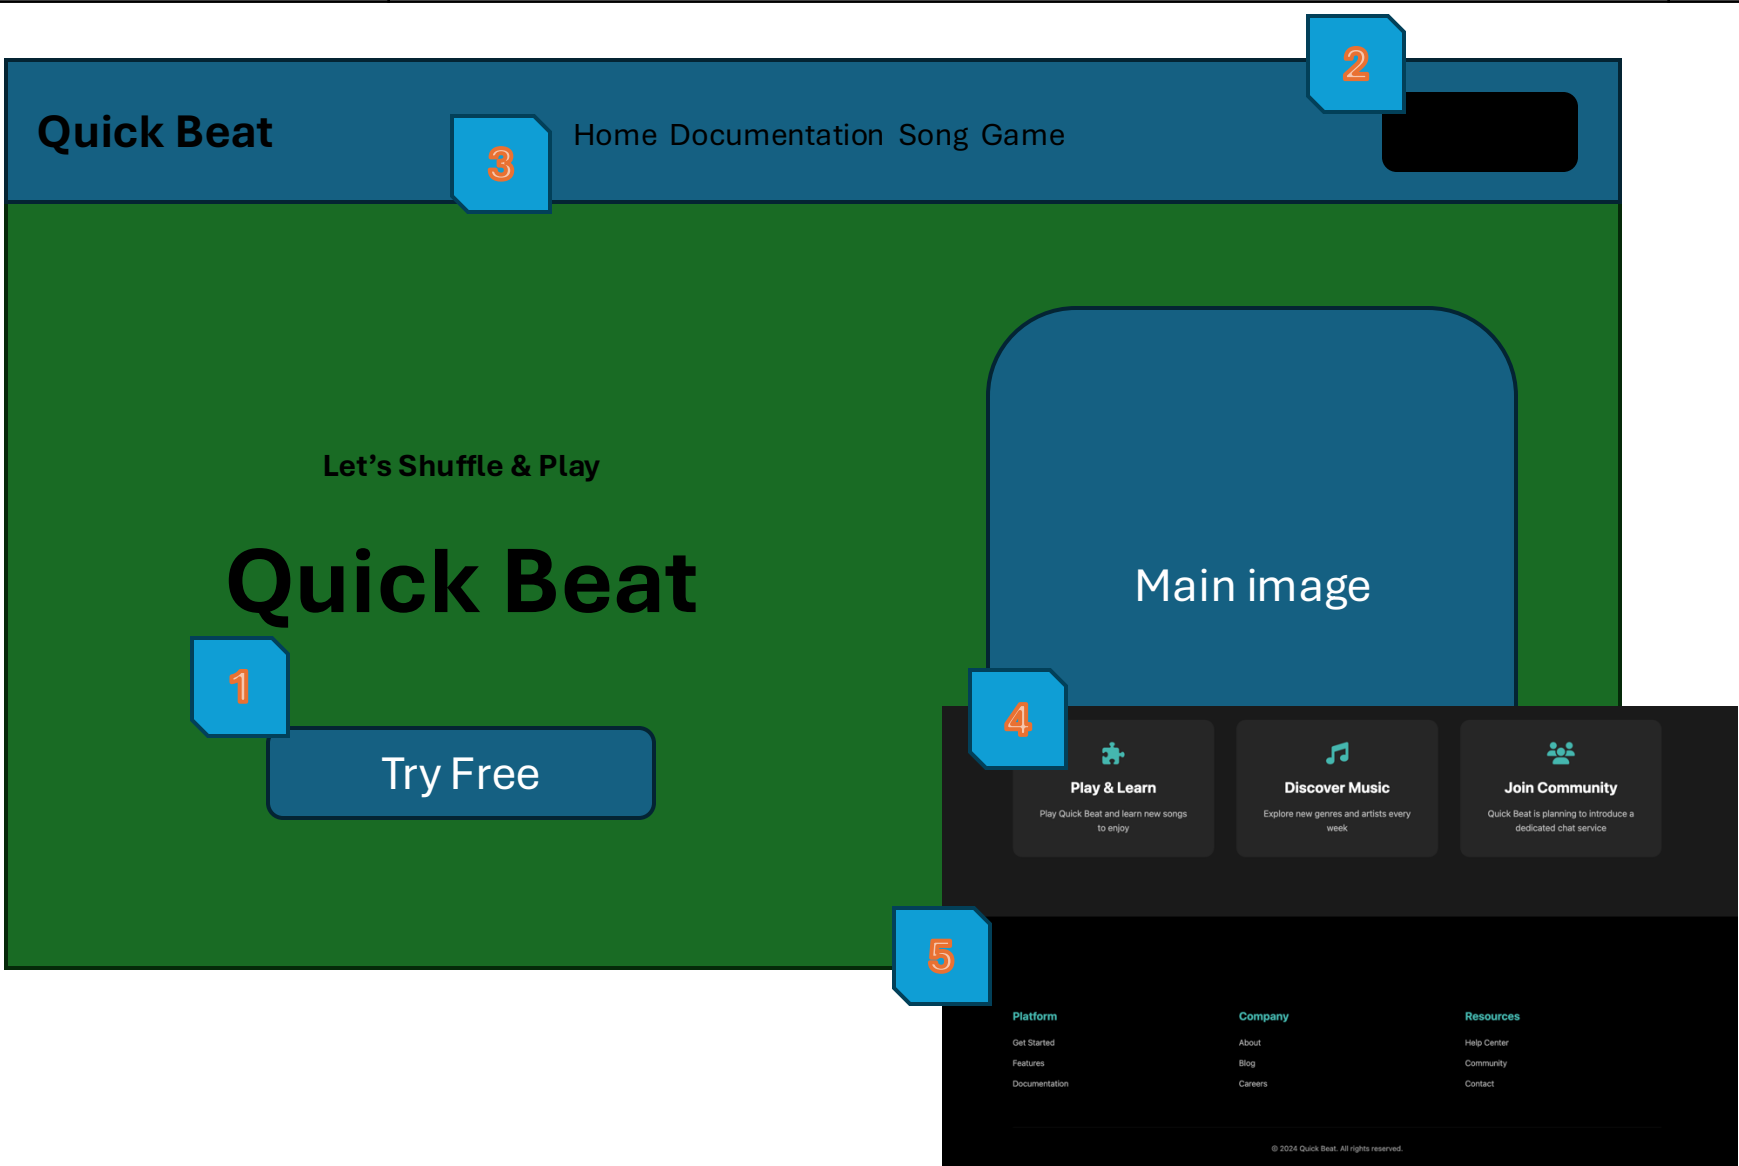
Quick Beat

3

Home Documentation Song Game

2

Let’s Shuffle & Play

Quick Beat

1

Try Free

Main image

4

Play & Learn

Play Quick Beat and learn new songs to enjoy

Discover Music

Explore new genres and artists every week

Join Community

Quick Beat is planning to introduce a dedicated chat service

5

Platform

Get Started

Features

Documentation

Company

About

Blog

Careers

Resources

Help Center

Community

Contact

© 2024 Quick Beat. All rights reserved.